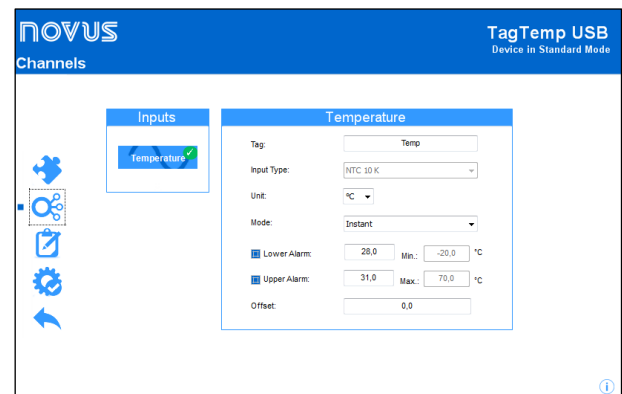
novus

Channels

TagTemp USB
Device in Standard Mode

Inputs

Temperature

Temperature

Tag: Temp

Input Type: NTC 10 K

Unit: ºC

Mode: Instant

Lower Alarm: 28,0 Min.: -20,0 ºC

Upper Alarm: 31,0 Max.: 70,0 ºC

Offset: 0,0